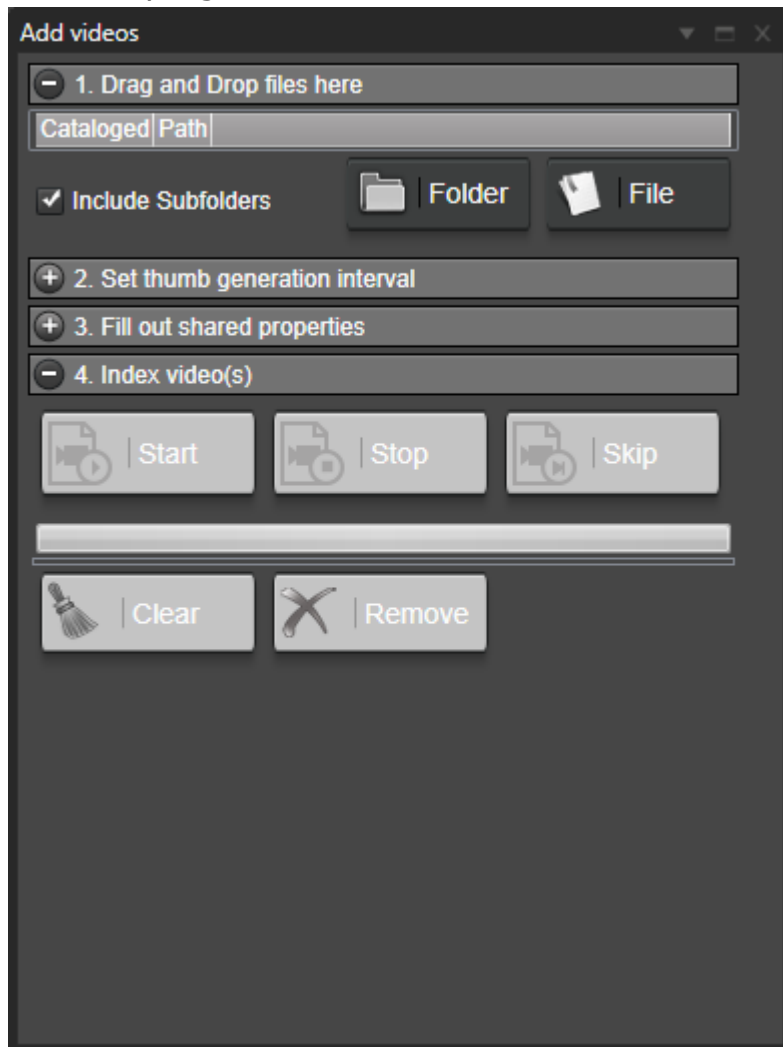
Add videos

1. Drag and Drop files here

| Cataloged | Path |
|---|---|

Include Subfolders

Folder

File

2. Set thumb generation interval

3. Fill out shared properties

4. Index video(s)

Start

Stop

Skip

Clear

Remove